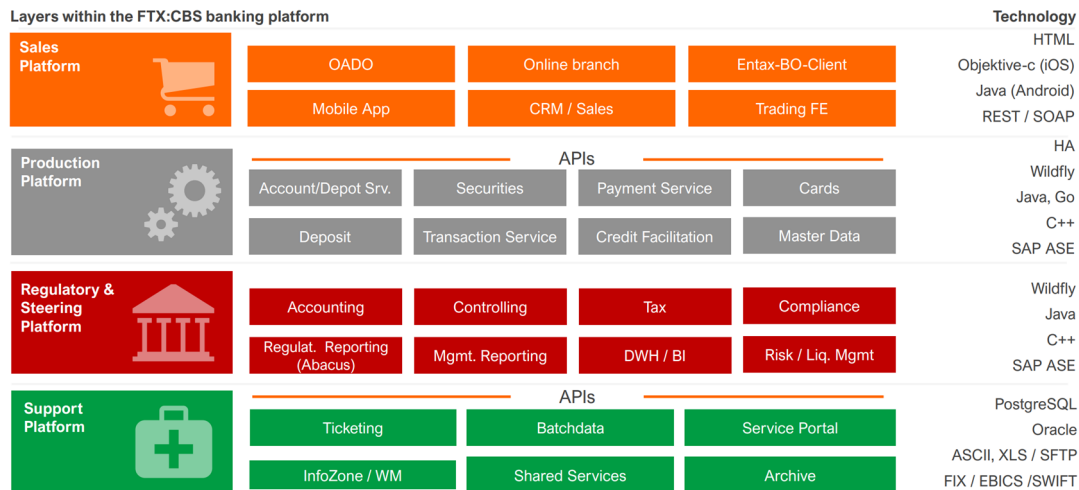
Layers within the FTX:CBS banking platform

Technology

Sales Platform

OADO

Online branch

Entax-BO-Client

Mobile App

CRM / Sales

Trading FE

HTML
Objektive-c (iOS)
Java (Android)
REST / SOAP

Production Platform

APIs

Account/Depot Srv.

Securities

Payment Service

Cards

Deposit

Transaction Service

Credit Facilitation

Master Data

HA
Wildfly
Java, Go
C++
SAP ASE

Regulatory & Steering Platform

Accounting

Controlling

Tax

Compliance

Regulat. Reporting (Abacus)

Mgmt. Reporting

DWH / BI

Risk / Liq. Mgmt

Wildfly
Java
C++
SAP ASE

Support Platform

APIs

Ticketing

Batchdata

Service Portal

InfoZone / WM

Shared Services

Archive

PostgreSQL
Oracle
ASCII, XLS / SFTP
FIX / EBICS /SWIFT